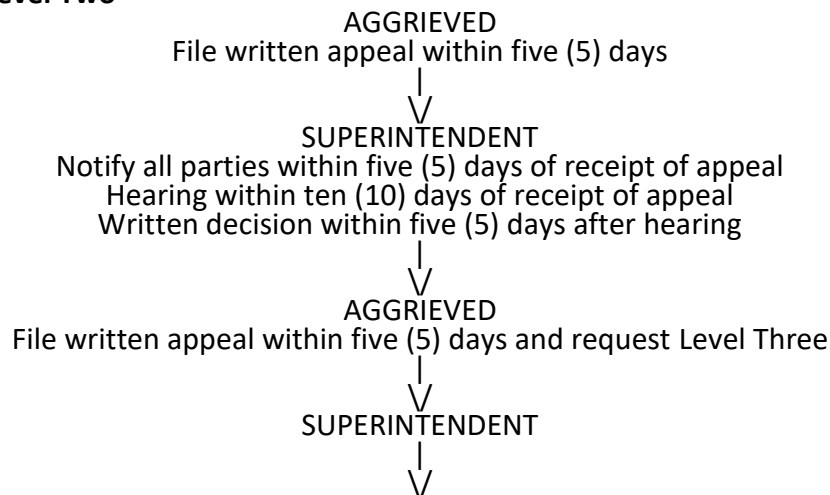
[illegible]
AGGRIEVED
File written appeal within five (5) days
|
\/
SUPERINTENDENT
Notify all parties within five (5) days of receipt of appeal
Hearing within ten (10) days of receipt of appeal
Written decision within five (5) days after hearing
|
\/
AGGRIEVED
File written appeal within five (5) days and request Level Three
|
\/
SUPERINTENDENT
|
\/